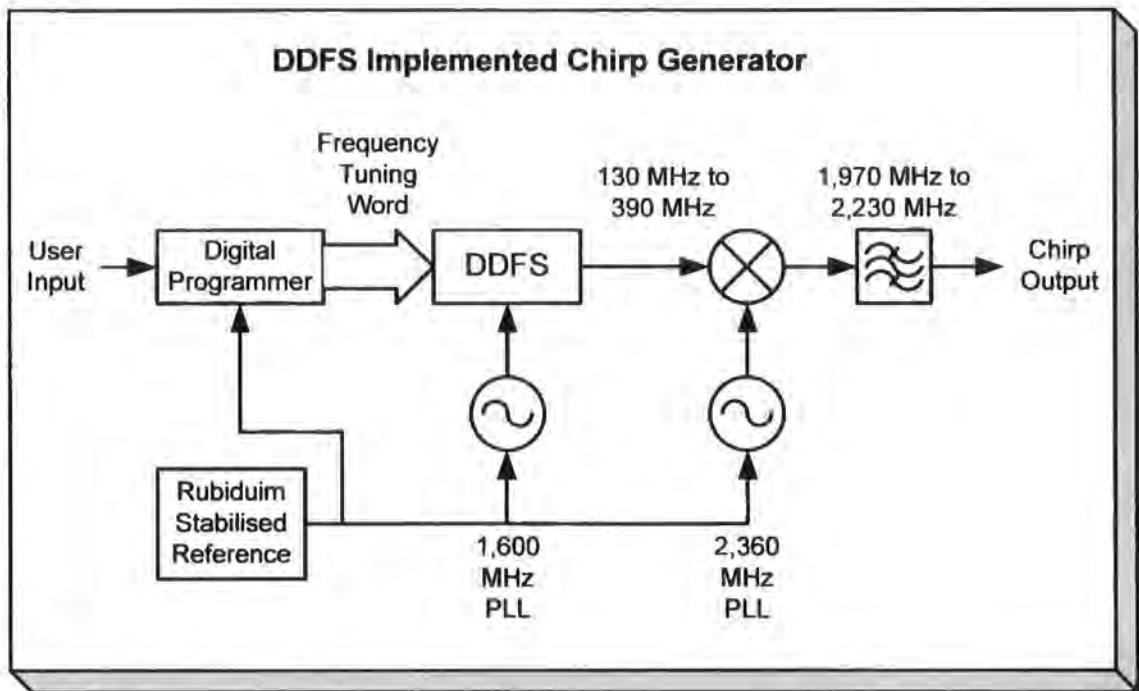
DDFS Implemented Chirp Generator

Frequency Tuning Word

130 MHz to 390 MHz

1,970 MHz to 2,230 MHz

User Input

Digital Programmer

DDFS

Chirp Output

Rubiduim Stabilised Reference

1,600 MHz PLL

2,360 MHz PLL